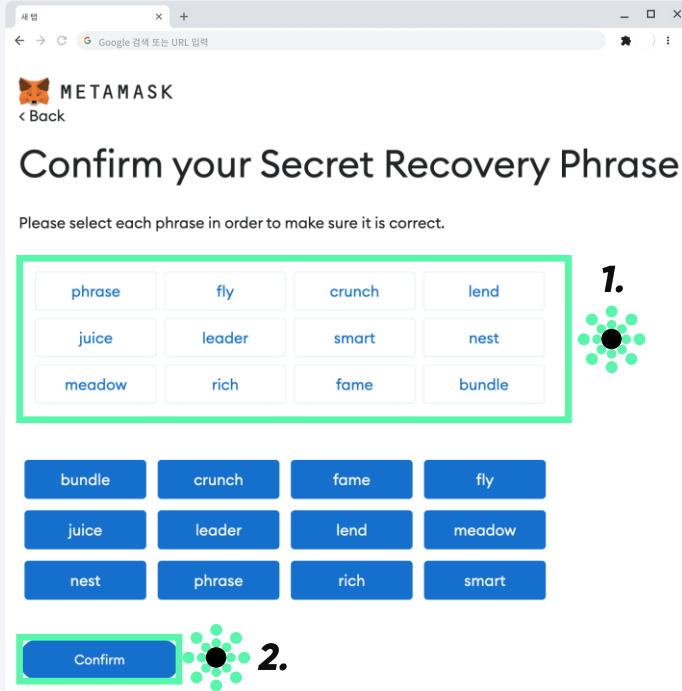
새 탭

Google 검색 또는 URL 입력

METAMASK

< Back

Confirm your Secret Recovery Phrase

Please select each phrase in order to make sure it is correct.

| phrase | fly | crunch | lend |
|---|---|---|---|
| juice | leader | smart | nest |
| meadow | rich | fame | bundle |

1.

| bundle | crunch | fame | fly |
|---|---|---|---|
| juice | leader | lend | meadow |
| nest | phrase | rich | smart |

Confirm

2.